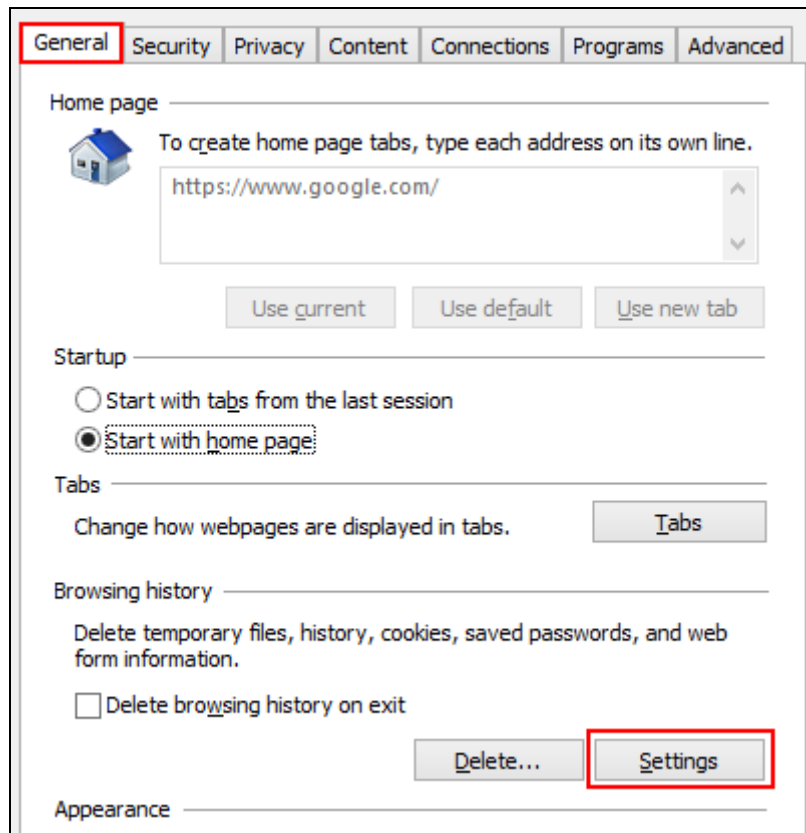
General | Security | Privacy | Content | Connections | Programs | Advanced

Home page

To create home page tabs, type each address on its own line.

https://www.google.com/

Use current | Use default | Use new tab

Startup

Start with tabs from the last session

Start with home page

Tabs

Change how webpages are displayed in tabs.

Tabs

Browsing history

Delete temporary files, history, cookies, saved passwords, and web form information.

Delete browsing history on exit

Delete... | Settings

Appearance